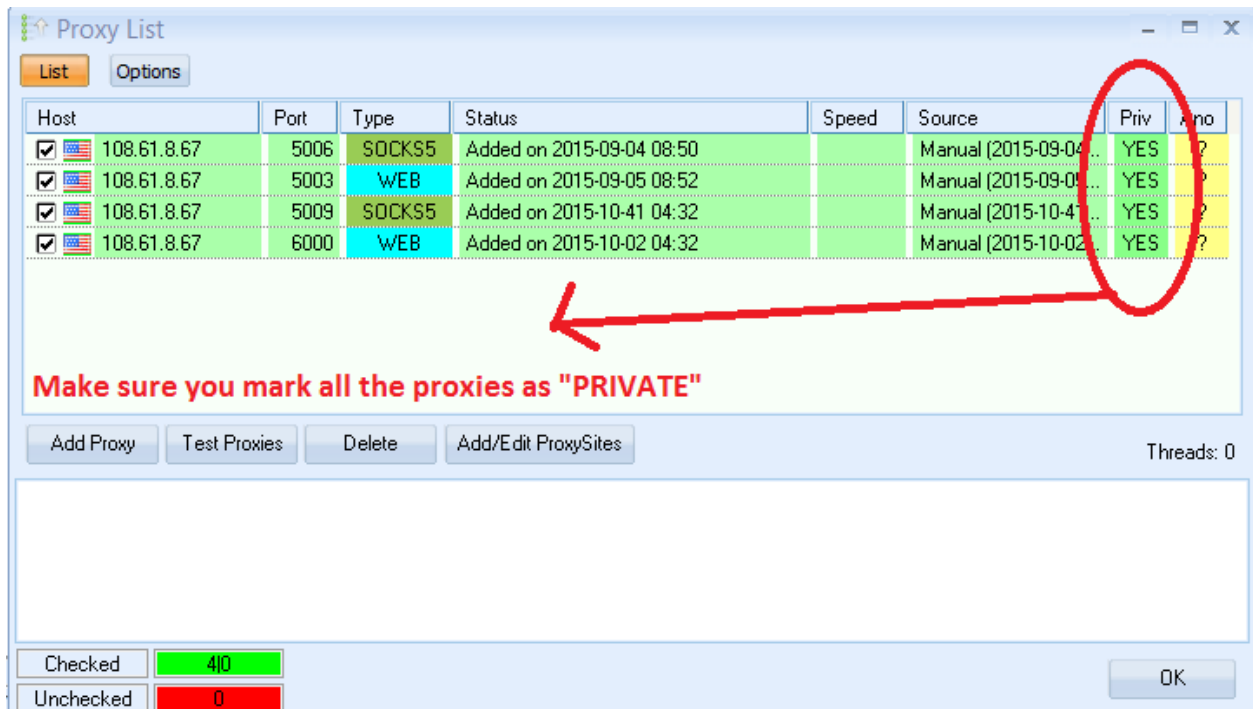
Proxy List

List | Options

| Host | Port | Type | Status | Speed | Source | Priv | Ano |
|---|---|---|---|---|---|---|---|
| 108.61.8.67 | 5006 | SOCKS5 | Added on 2015-09-04 08:50 | | Manual (2015-09-04... | YES | ? |
| 108.61.8.67 | 5003 | WEB | Added on 2015-09-05 08:52 | | Manual (2015-09-0... | YES | ? |
| 108.61.8.67 | 5009 | SOCKS5 | Added on 2015-10-41 04:32 | | Manual (2015-10-41... | YES | ? |
| 108.61.8.67 | 6000 | WEB | Added on 2015-10-02 04:32 | | Manual (2015-10-02... | YES | ? |

Make sure you mark all the proxies as "PRIVATE"

Add Proxy | Test Proxies | Delete | Add/Edit ProxySites

Threads: 0

Checked | 4|0
Unchecked | 0

OK